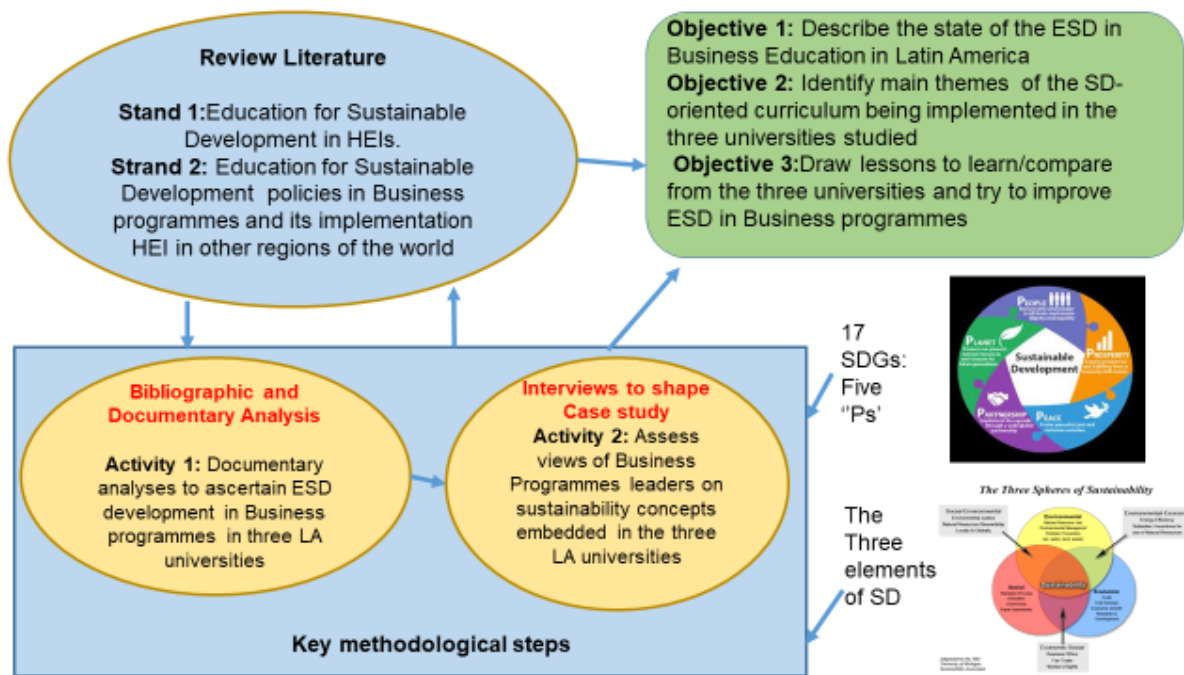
Review Literature

Stand 1:Education for Sustainable Development in HEIs.
Strand 2: Education for Sustainable Development policies in Business programmes and its implementation HEI in other regions of the world

Objective 1: Describe the state of the ESD in Business Education in Latin America
Objective 2: Identify main themes of the SD-oriented curriculum being implemented in the three universities studied
Objective 3:Draw lessons to learn/compare from the three universities and try to improve ESD in Business programmes

People
Prosperity
Planet
Sustainable Development
Partnership
Peace
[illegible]

17 SDGs: Five ''Ps'

Bibliographic and Documentary Analysis

Activity 1: Documentary analyses to ascertain ESD development in Business programmes in three LA universities

Interviews to shape Case study
Activity 2: Assess views of Business Programmes leaders on sustainability concepts embedded in the three LA universities

The Three Spheres of Sustainability
Social-Environmental
Environmental
Environmental-Economic
Sustainability
Social
Economic
Economic-Social
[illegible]

The Three elements of SD

Key methodological steps